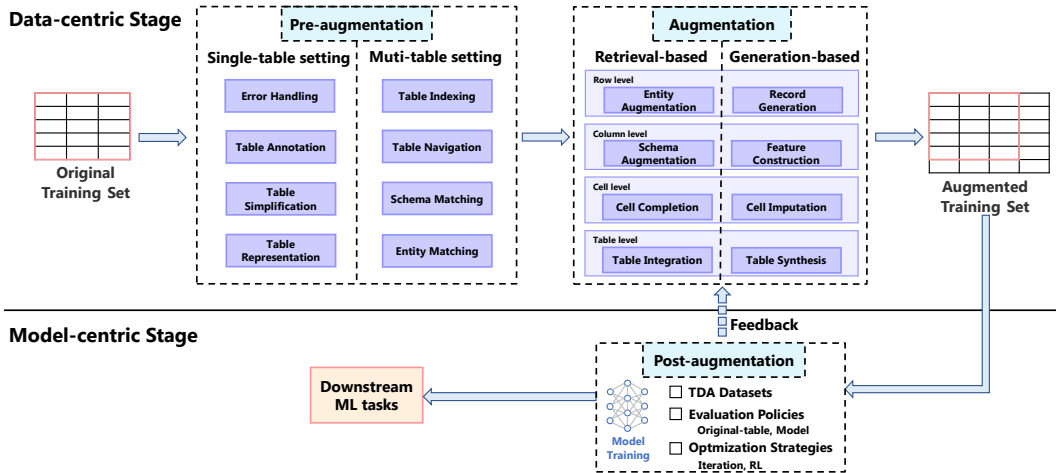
Data-centric Stage

Original Training Set

Pre-augmentation

Single-table setting

Error Handling

Table Annotation

Table Simplification

Table Representation

Muti-table setting

Table Indexing

Table Navigation

Schema Matching

Entity Matching

Augmentation

Retrieval-based

Generation-based

Row level

Entity Augmentation

Record Generation

Column level

Schema Augmentation

Feature Construction

Cell level

Cell Completion

Cell Imputation

Table level

Table Integration

Table Synthesis

Augmented Training Set

Feedback

Model-centric Stage

Post-augmentation

Downstream ML tasks

Model Training

☐ TDA Datasets

☐ Evaluation Policies

Original-table, Model

☐ Optmization Strategies

Iteration, RL